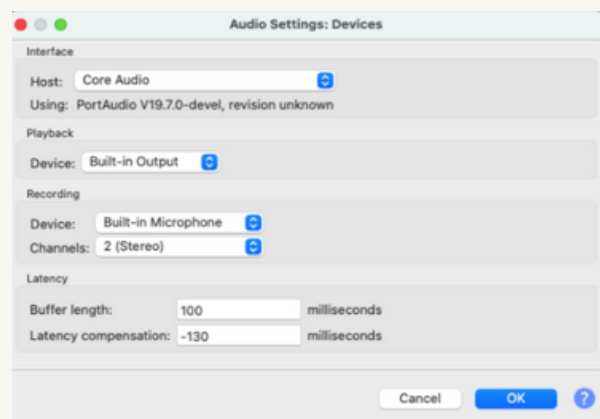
Audio Settings: Devices

Interface

Host: Core Audio

Using: PortAudio V19.7.0-devel, revision unknown

Playback

Device: Built-in Output

Recording

Device: Built-in Microphone

Channels: 2 (Stereo)

Latency

Buffer length: 100 milliseconds

Latency compensation: -130 milliseconds

Cancel OK ?